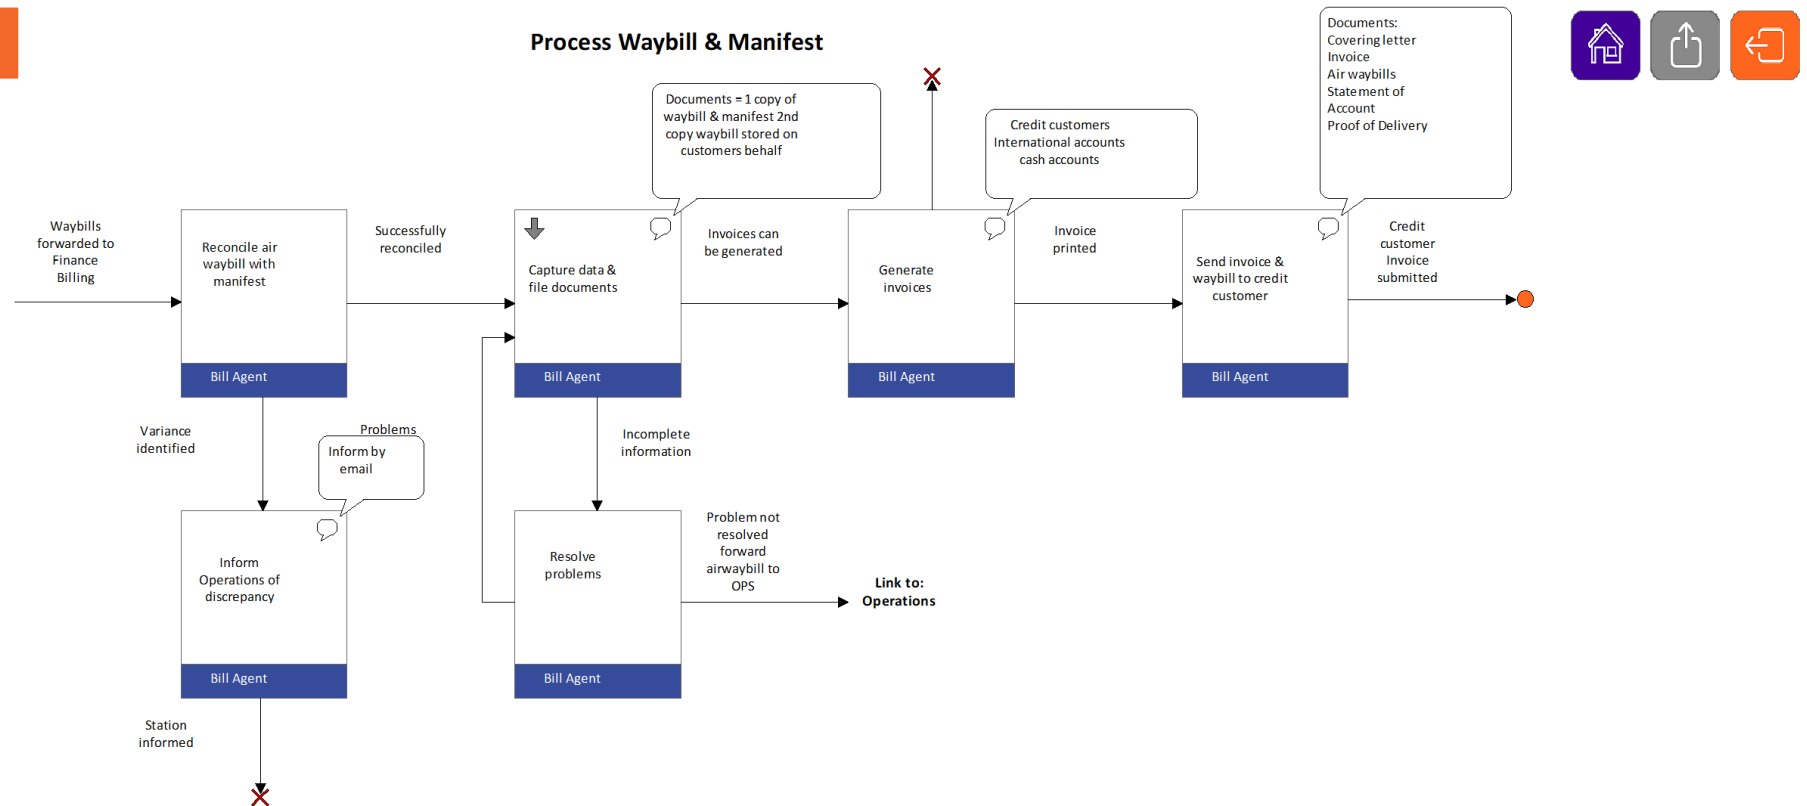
Process Waybill & Manifest

Documents:
Covering letter
Invoice
Air waybills
Statement of Account
Proof of Delivery

Documents = 1 copy of waybill & manifest 2nd copy waybill stored on customers behalf

Credit customers
International accounts
cash accounts

Waybills forwarded to Finance Billing

Reconcile air waybill with manifest

Bill Agent

Successfully reconciled

Capture data & file documents

Bill Agent

Invoices can be generated

Generate invoices

Bill Agent

Invoice printed

Send invoice & waybill to credit customer

Bill Agent

Credit customer Invoice submitted

Variance identified

Problems

Inform by email

Inform Operations of discrepancy

Bill Agent

Incomplete information

Resolve problems

Bill Agent

Problem not resolved forward airwaybill to OPS

Link to: Operations

Station informed